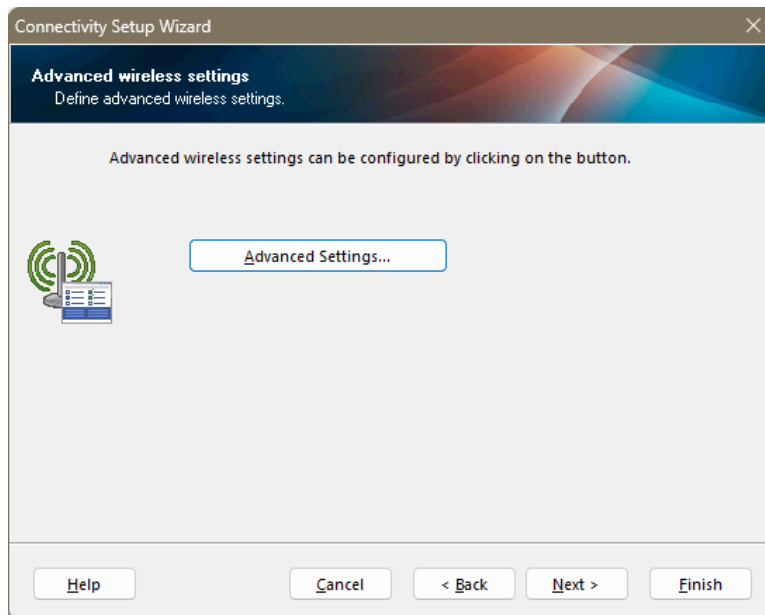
Connectivity Setup Wizard

Advanced wireless settings
Define advanced wireless settings.

Advanced wireless settings can be configured by clicking on the button.

Advanced Settings...

Help

Cancel

< Back

Next >

Finish